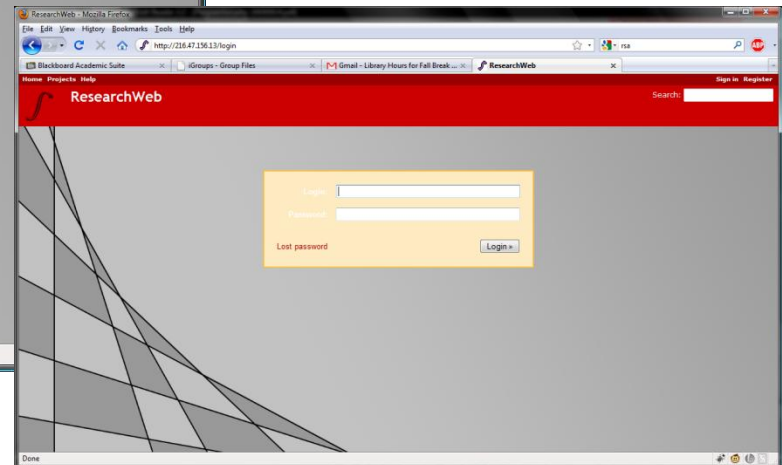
ResearchWeb - Mozilla Firefox

File Edit View History Bookmarks Tools Help

http://216.47.156.13/login

rsa

Blackboard Academic Suite

iGroups - Group Files

Gmail - Library Hours for Fall Break ...

ResearchWeb

Home Projects Help

Sign in Register

ResearchWeb

Search:

Login:

Password:

Lost password

Login »

Done